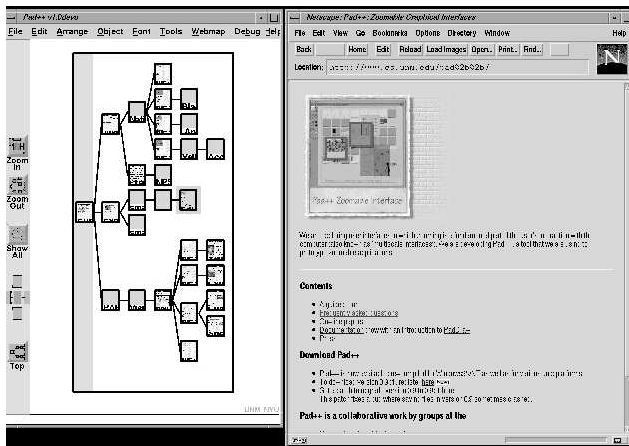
Pad++ v1.0devo

File Edit Arrange Object Font Tools Webmap Debug Help

Zoom In

Zoom Out

Show All

Top

UNM NYU

Netscape: Pad++: Zoomable Graphical Interfaces

File Edit View Go Bookmarks Options Directory Window Help

Back Home Edit Reload Load Images Open... Print... Find...

Location: http://www.cs.unm.edu/pad02b02b/

Pad++ Zoomable Interface

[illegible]

Contents

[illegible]

Download Pad++

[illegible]

Pad++ is a collaborative work by groups at the